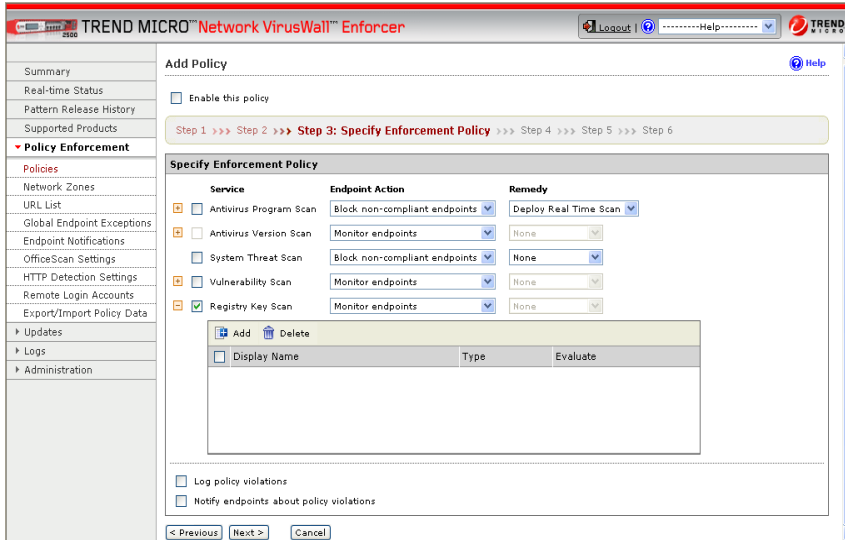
2500 TREND MICRO™ Network VirusWall™ Enforcer

Logout | ---------Help---------

TREND MICRO

Summary
Real-time Status
Pattern Release History
Supported Products
Policy Enforcement
Policies
Network Zones
URL List
Global Endpoint Exceptions
Endpoint Notifications
OfficeScan Settings
HTTP Detection Settings
Remote Login Accounts
Export/Import Policy Data
Updates
Logs
Administration

Add Policy

Help

Enable this policy

Step 1 >>> Step 2 >>> Step 3: Specify Enforcement Policy >>> Step 4 >>> Step 5 >>> Step 6

Specify Enforcement Policy

| Service | Endpoint Action | Remedy |
|---|---|---|
| Antivirus Program Scan | Block non-compliant endpoints | Deploy Real Time Scan |
| Antivirus Version Scan | Monitor endpoints | None |
| System Threat Scan | Block non-compliant endpoints | None |
| Vulnerability Scan | Monitor endpoints | None |
| Registry Key Scan | Monitor endpoints | None |

Add Delete

| Display Name | Type | Evaluate |
|---|---|---|

Log policy violations

Notify endpoints about policy violations

< Previous Next > Cancel